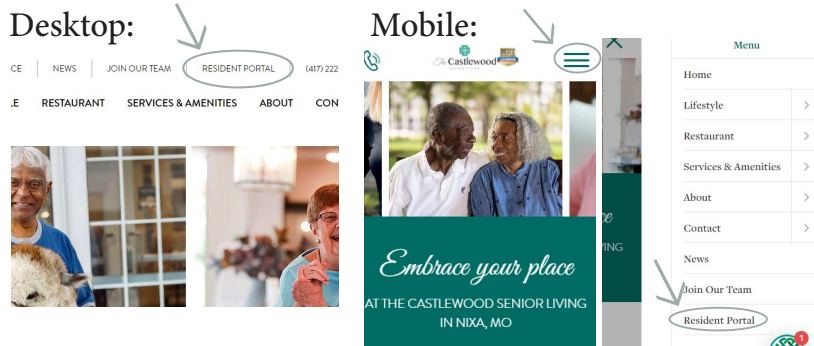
Desktop:

CE | NEWS | JOIN OUR TEAM | RESIDENT PORTAL | (417) 222

E RESTAURANT SERVICES & AMENITIES ABOUT CON

Mobile:

The Castlewood

Embrace your place

AT THE CASTLEWOOD SENIOR LIVING IN NIXA, MO

Menu

Home

Lifestyle

Restaurant

Services & Amenities

About

Contact

News

Join Our Team

Resident Portal

1